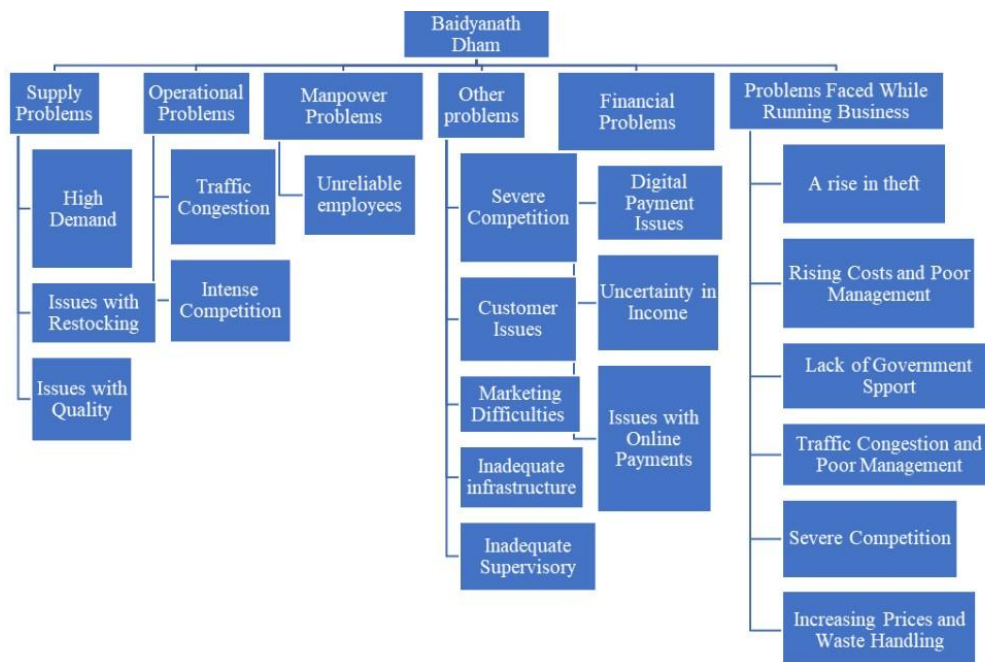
Baidyanath Dham

Supply Problems

High Demand

Issues with Restocking

Issues with Quality

Operational Problems

Traffic Congestion

Intense Competition

Manpower Problems

Unreliable employees

Other problems

Severe Competition

Customer Issues

Marketing Difficulties

Inadequate infrastructure

Inadequate Supervisory

Financial Problems

Digital Payment Issues

Uncertainty in Income

Issues with Online Payments

Problems Faced While Running Business

A rise in theft

Rising Costs and Poor Management

Lack of Government Spport

Traffic Congestion and Poor Management

Severe Competition

Increasing Prices and Waste Handling